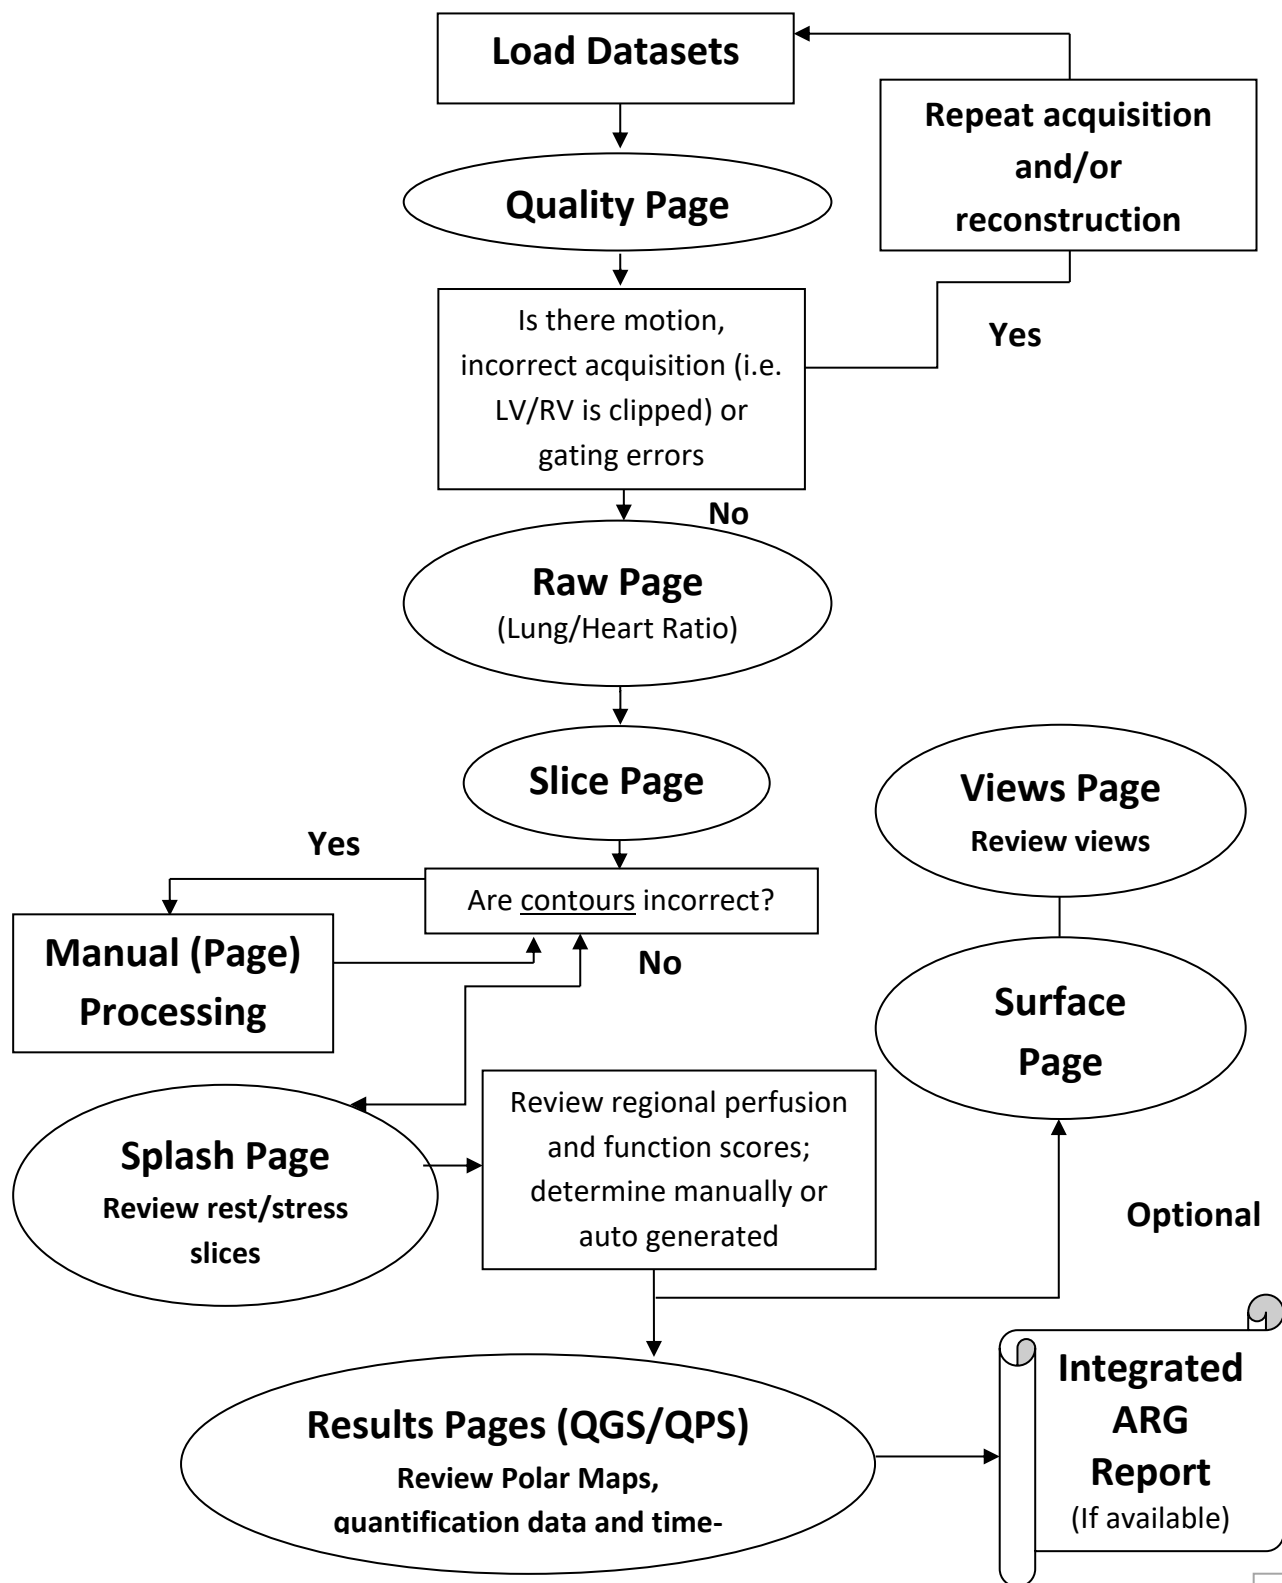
Load Datasets

Repeat acquisition and/or reconstruction

Quality Page

Is there motion, incorrect acquisition (i.e. LV/RV is clipped) or gating errors

Yes

No

Raw Page
(Lung/Heart Ratio)

Slice Page

Views Page
Review views

Yes

Are contours incorrect?

Manual (Page) Processing

No

Surface Page

Review regional perfusion and function scores; determine manually or auto generated

Splash Page
Review rest/stress slices

Optional

Results Pages (QGS/QPS)
Review Polar Maps, quantification data and time-

Integrated ARG Report
(If available)